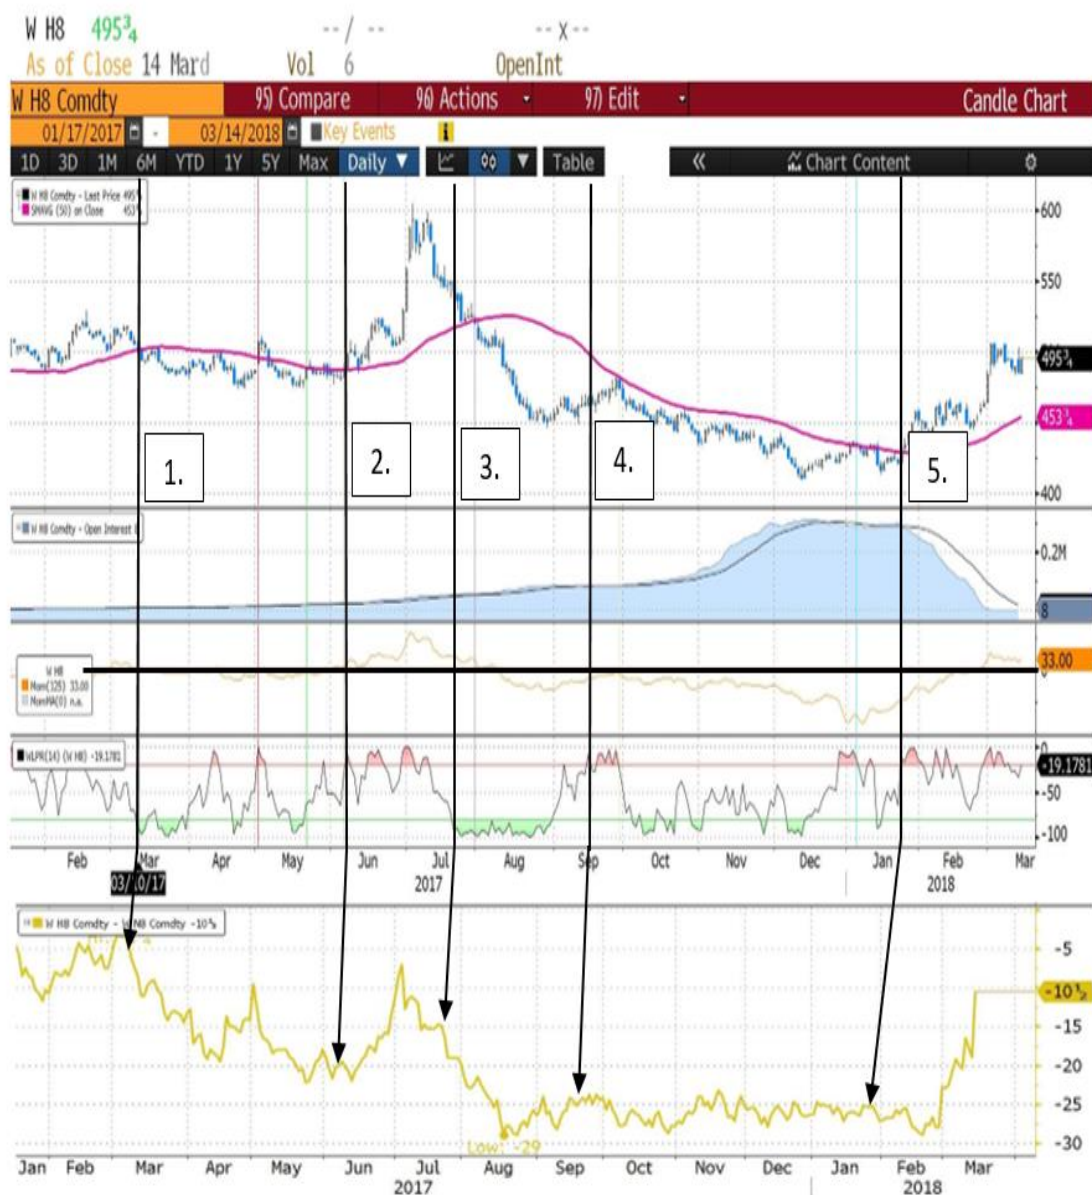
W H8 $495^3{}_4$ -- / -- -- X --
As of Close 14 Mard Vol 6 OpenInt
W H8 Comdty 95) Compare 96) Actions 97) Edit Candle Chart
01/17/2017 - 03/14/2018 Key Events
1D 3D 1M 6M YTD 1Y 5Y Max Daily Table Chart Content

W H8 Comdty - Last Price 495
SMAVG (50) on Close 453

600
550
$495^3{}_4$
$453^3{}_4$
400

1.
2.
3.
4.
5.

W H8 Comdty - Open Interest
0.2M
8

W H8
Mom(125) 33.00
MomMA(0) n.a.
33.00

WLPR(14) (W H8) -19.1781
0
-19.1781
-50
-100

Feb Mar Apr May Jun Jul Aug Sep Oct Nov Dec Jan Feb Mar
03/10/17
2017 2018

W H8 Comdty - W H8 Comdty -10%
-5
$-10^1{}_2$
-15
-20
-25
-30
Low: -29

Jan Feb Mar Apr May Jun Jul Aug Sep Oct Nov Dec Jan Feb Mar
2017 2018